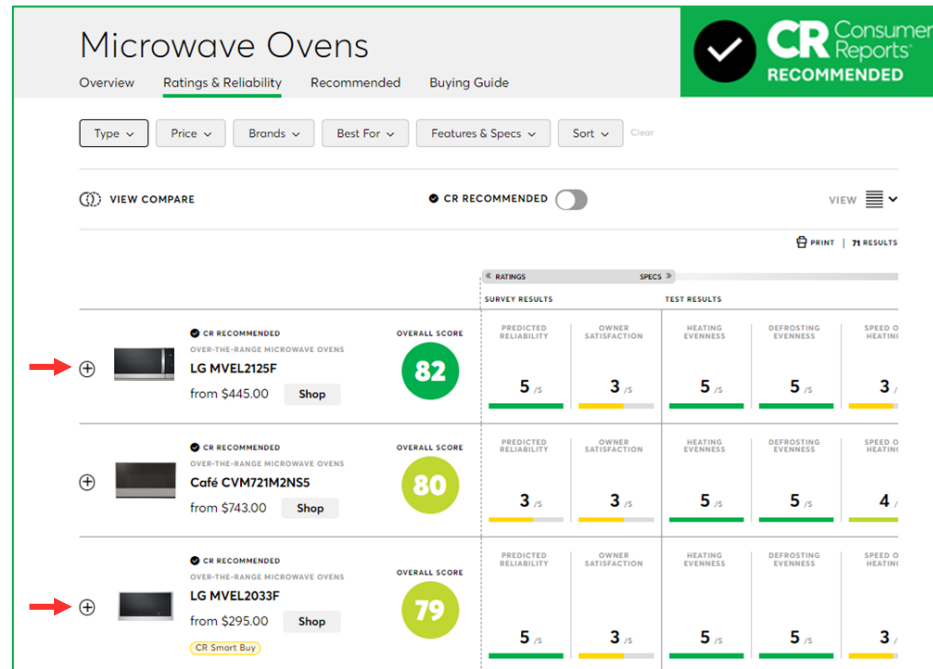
Microwave Ovens

Overview Ratings & Reliability Recommended Buying Guide

CR Consumer Reports® RECOMMENDED

Type Price Brands Best For Features & Specs Sort Clear

VIEW COMPARE CR RECOMMENDED VIEW

PRINT | 71 RESULTS

« RATINGS SPECS »

SURVEY RESULTS TEST RESULTS

CR RECOMMENDED
OVER-THE-RANGE MICROWAVE OVENS
LG MVEL2125F
from $445.00 Shop
OVERALL SCORE 82

| PREDICTED RELIABILITY | OWNER SATISFACTION | HEATING EVENNESS | DEFROSTING EVENNESS | SPEED O HEATIN |
|---|---|---|---|---|
| 5 /5 | 3 /5 | 5 /5 | 5 /5 | 3 |

CR RECOMMENDED
OVER-THE-RANGE MICROWAVE OVENS
Café CVM721M2NS5
from $743.00 Shop
OVERALL SCORE 80

| PREDICTED RELIABILITY | OWNER SATISFACTION | HEATING EVENNESS | DEFROSTING EVENNESS | SPEED O HEATIN |
|---|---|---|---|---|
| 3 /5 | 3 /5 | 5 /5 | 5 /5 | 4 / |

CR RECOMMENDED
OVER-THE-RANGE MICROWAVE OVENS
LG MVEL2033F
from $295.00 Shop
CR Smart Buy
OVERALL SCORE 79

| PREDICTED RELIABILITY | OWNER SATISFACTION | HEATING EVENNESS | DEFROSTING EVENNESS | SPEED O HEATIN |
|---|---|---|---|---|
| 5 /5 | 3 /5 | 5 /5 | 5 /5 | 3 |